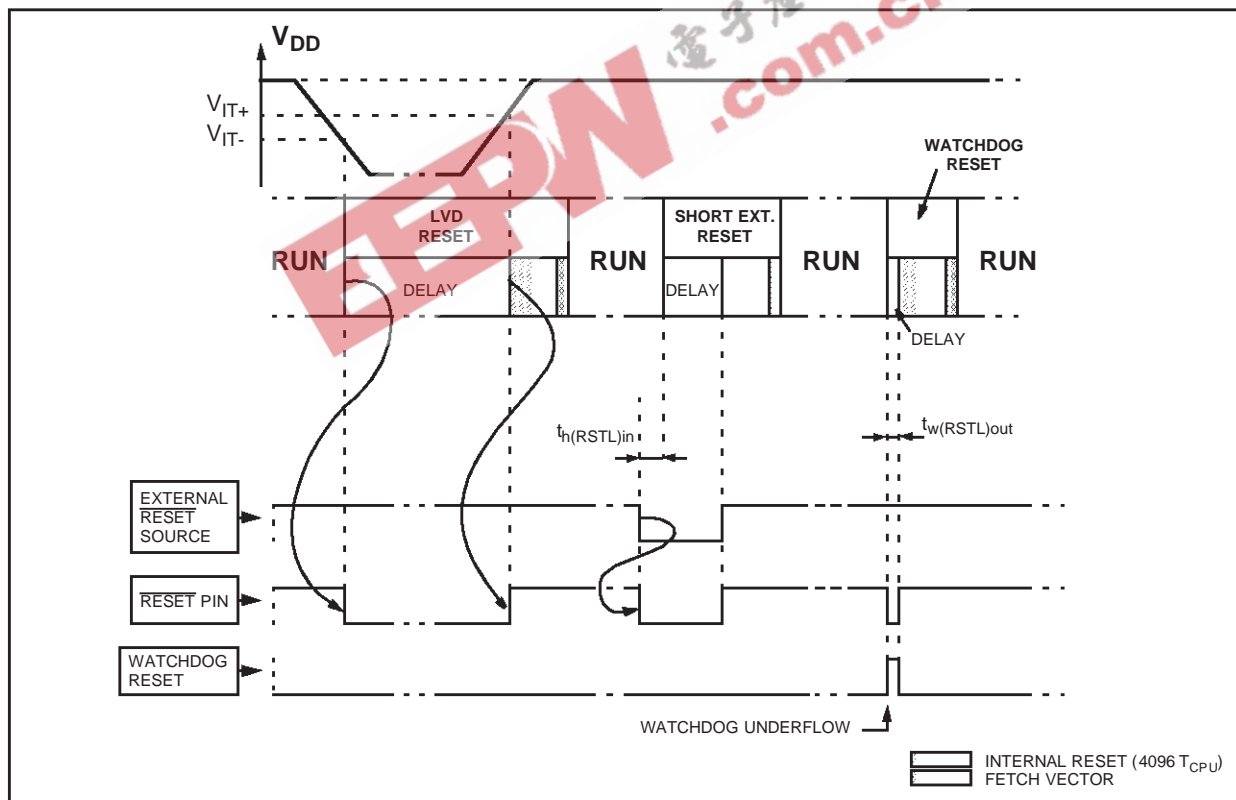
$V_{DD}$

$V_{IT+}$

$V_{IT-}$

EEPW 電子產品世界 .com.cn

WATCHDOG RESET

RUN

LVD RESET

DELAY

RUN

SHORT EXT. RESET

DELAY

RUN

RUN

DELAY

$t_{h(RSTL)in}$

$t_{w(RSTL)out}$

EXTERNAL $\overline{RESET}$ SOURCE

$\overline{RESET}$ PIN

WATCHDOG RESET

WATCHDOG UNDERFLOW

INTERNAL RESET (4096 $T_{CPU}$)

FETCH VECTOR